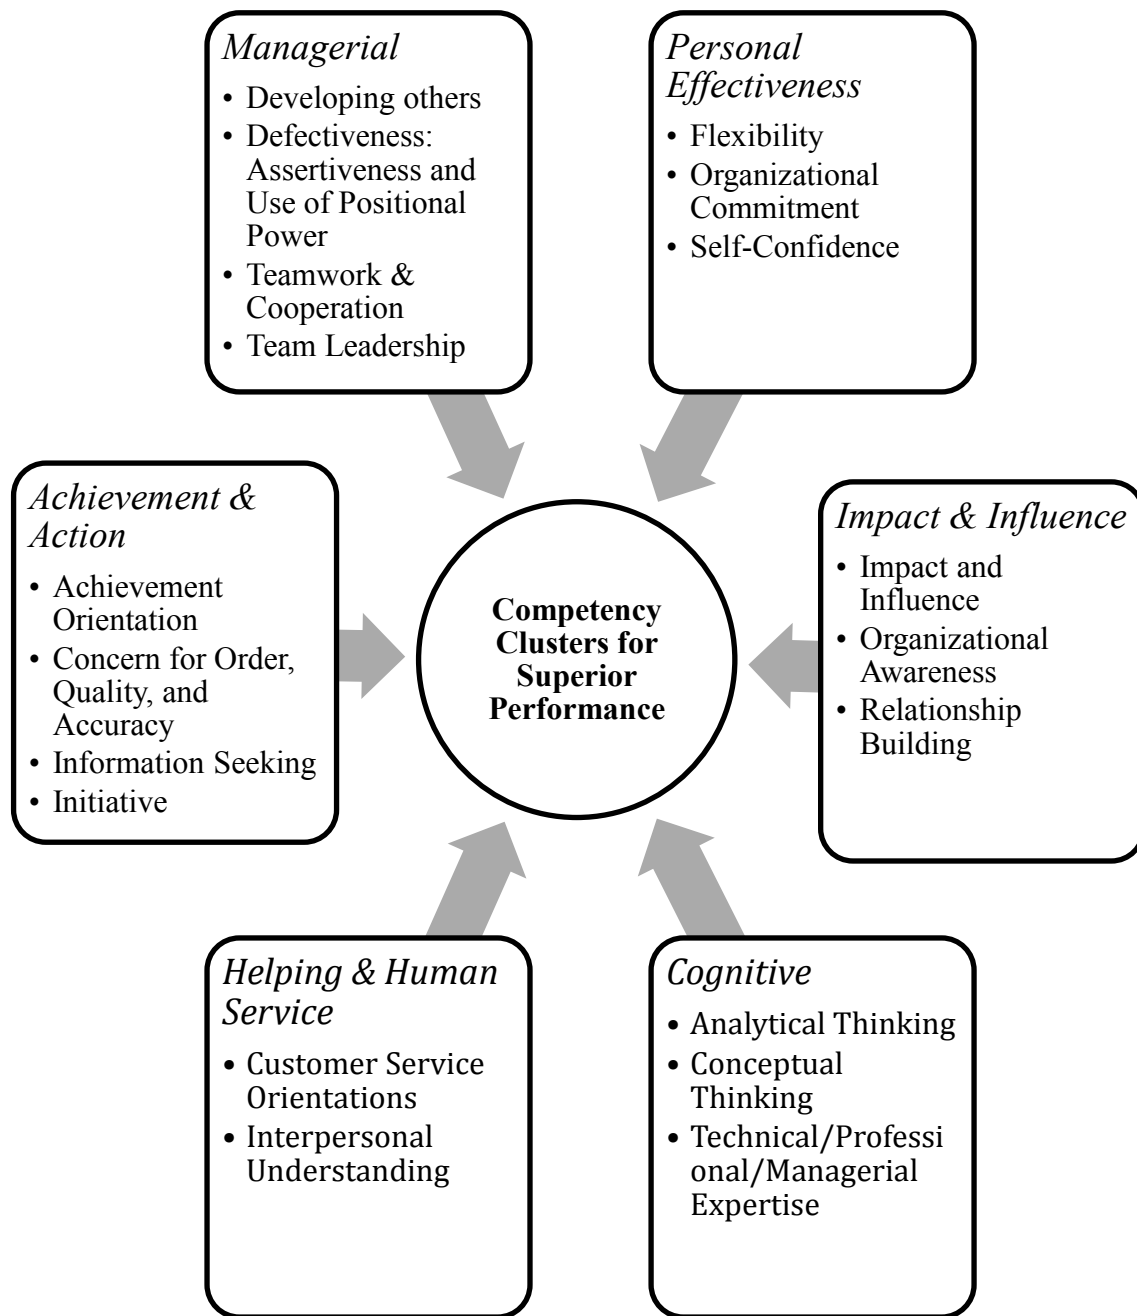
Managerial
• Developing others
• Defectiveness: Assertiveness and Use of Positional Power
• Teamwork & Cooperation
• Team Leadership

Personal Effectiveness
• Flexibility
• Organizational Commitment
• Self-Confidence

Achievement & Action
• Achievement Orientation
• Concern for Order, Quality, and Accuracy
• Information Seeking
• Initiative

Competency Clusters for Superior Performance

Impact & Influence
• Impact and Influence
• Organizational Awareness
• Relationship Building

Helping & Human Service
• Customer Service Orientations
• Interpersonal Understanding

Cognitive
• Analytical Thinking
• Conceptual Thinking
• Technical/Professi onal/Managerial Expertise